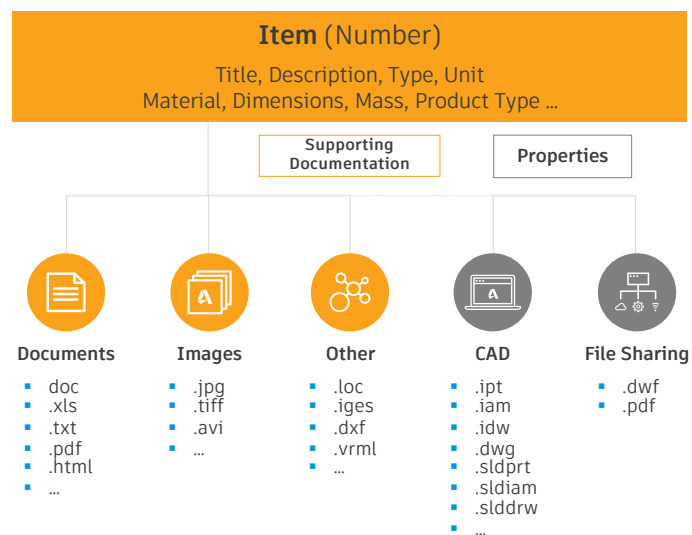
**Item** (Number)

Title, Description, Type, Unit
Material, Dimensions, Mass, Product Type ...

Supporting Documentation

Properties

Documents
- doc
- .xls
- .txt
- .pdf
- .html
- ...

Images
- .jpg
- .tiff
- .avi
- ...

Other
- .loc
- .iges
- .dxf
- .vrml
- ...

CAD
- .ipt
- .iam
- .idw
- .dwg
- .sldprt
- .sldiam
- .slddrw
- ...

File Sharing
- .dwf
- .pdf